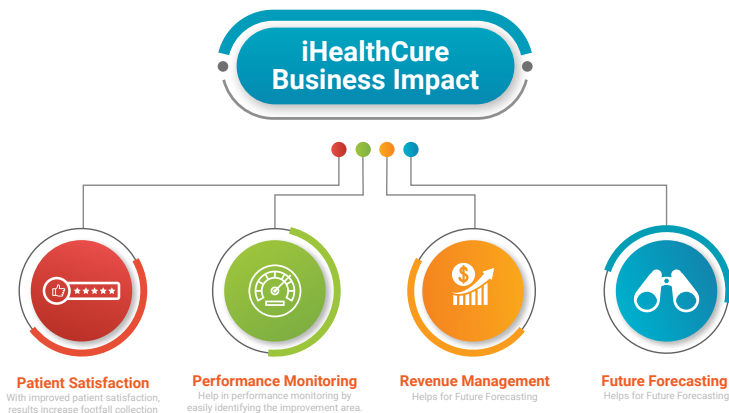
iHealthCure
Business Impact

Patient Satisfaction
With improved patient satisfaction, results increase footfall collection

Performance Monitoring
Help in performance monitoring by easily identifying the improvement area.

Revenue Management
Helps for Future Forecasting

Future Forecasting
Helps for Future Forecasting